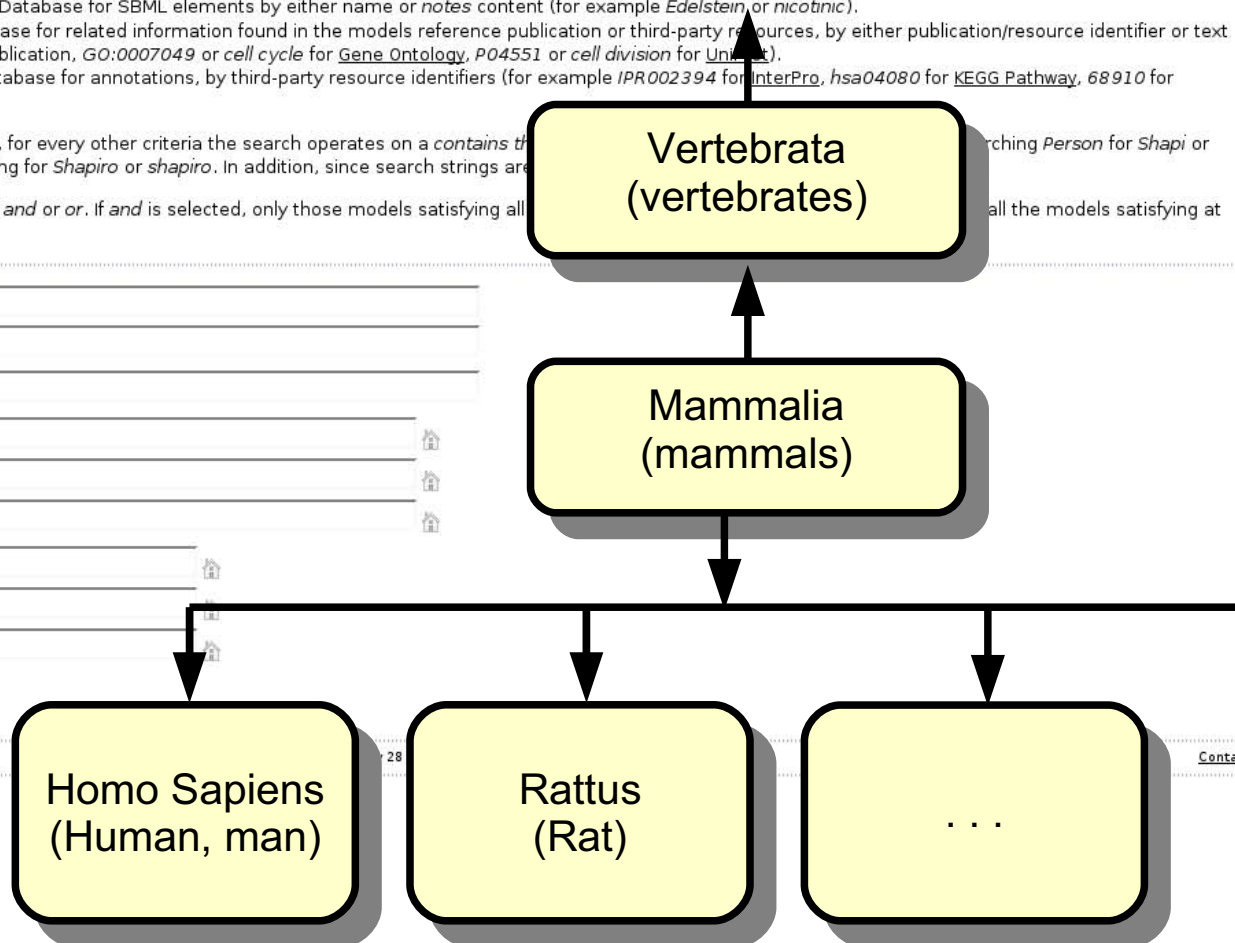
Database for SBML elements by either name or *notes* content (for example *Edelstein* or *nicotinic*).
ase for related information found in the models reference publication or third-party re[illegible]ources, by either publication/resource identifier or text
blication, *GO:0007049* or *cell cycle* for Gene Ontology, *P04551* or *cell division* for Uni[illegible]t).
tabase for annotations, by third-party resource identifiers (for example *IPR002394* for InterPro, *hsa04080* for KEGG Pathway, *68910* for

, for every other criteria the search operates on a *contains th*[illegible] rching *Person* for *Shapi* or
ng for *Shapiro* or *shapiro*. In addition, since search strings are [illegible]

*and* or *or*. If *and* is selected, only those models satisfying all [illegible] all the models satisfying at

Vertebrata
(vertebrates)

Mammalia
(mammals)

Homo Sapiens
(Human, man)

Rattus
(Rat)

. . .

28

Conta